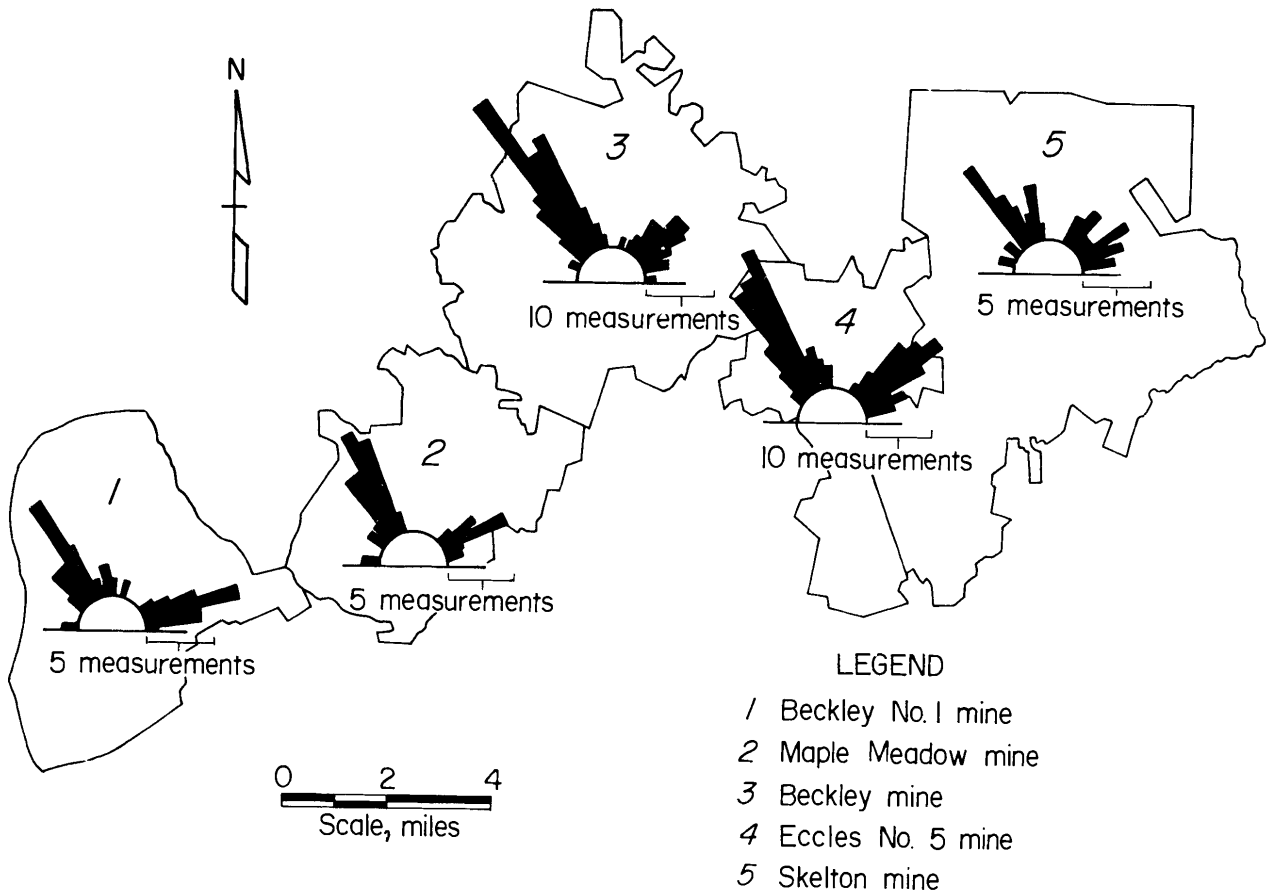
N

3

10 measurements

5

5 measurements

4

10 measurements

2

5 measurements

1

5 measurements

LEGEND
1 Beckley No. 1 mine
2 Maple Meadow mine
3 Beckley mine
4 Eccles No. 5 mine
5 Skelton mine

0 2 4
Scale, miles